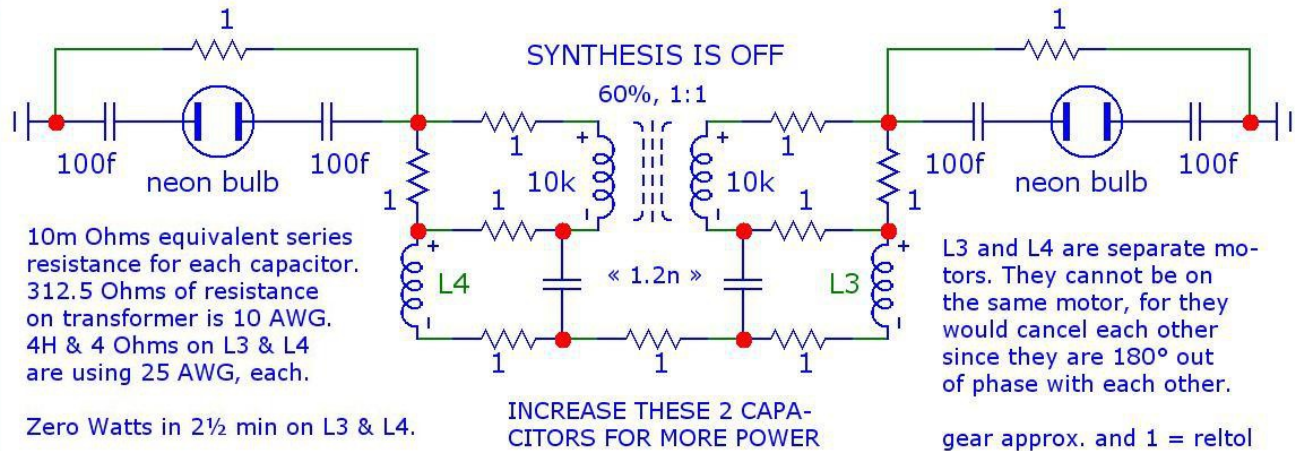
1

1

SYNTHESIS IS OFF

60%, 1:1

100f

100f

neon bulb

1

1

+

10k

-

+

10k

-

1

1

1

100f

100f

neon bulb

1

1

10m Ohms equivalent series resistance for each capacitor. 312.5 Ohms of resistance on transformer is 10 AWG. 4H & 4 Ohms on L3 & L4 are using 25 AWG, each.

+

L4

-

« 1.2n »

L3

+

-

L3 and L4 are separate motors. They cannot be on the same motor, for they would cancel each other since they are 180° out of phase with each other.

1

1

1

Zero Watts in 2½ min on L3 & L4.

INCREASE THESE 2 CAPACITORS FOR MORE POWER

gear approx. and 1 = reltol